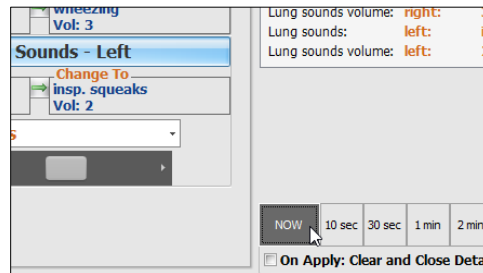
wheezing
Vol: 3

Sounds - Left

Change To
insp. squeaks
Vol: 2

s

Lung sounds volume: right:
Lung sounds: left:
Lung sounds volume: left:

NOW 10 sec 30 sec 1 min 2 min

On Apply: Clear and Close Deta